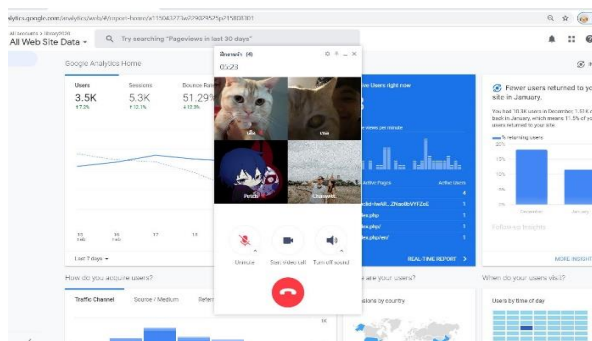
alytics.google.com/analytics/web/#/report-home/a115683771w170929525p158808301

All accounts > ilovePDN
All Web Site Data

Try searching "Pageviews in last 30 days"

Google Analytics Home

Users
3.5K
17.3%

Sessions
5.3K
12.1%

Bounce Rate
51.29%
15.9%

15
Dec

16

17

18

Last 7 days

00:23

Lila

Lisa

Panda

Channel4

Unmute

Start video call

Turn off sound

Active Users right now

Page views per minute

Active Pages

Active Users

/article-hw68...ZRaqdbVYFEmE

/news.php/

/news.php/

/news.php/en/

REAL-TIME REPORT

Fewer users returned to your site in January.

You had 10.5K users in December 1.51K
Back in January, which means 11.5% of your users returned to your site

% returning users

December

January

Reference Insights

MORE INSIGHTS

How do you acquire users?

Traffic Channel

Source / Medium

Referrals

are your users?

Sessions by country

When do your users visit?

Users by time of day